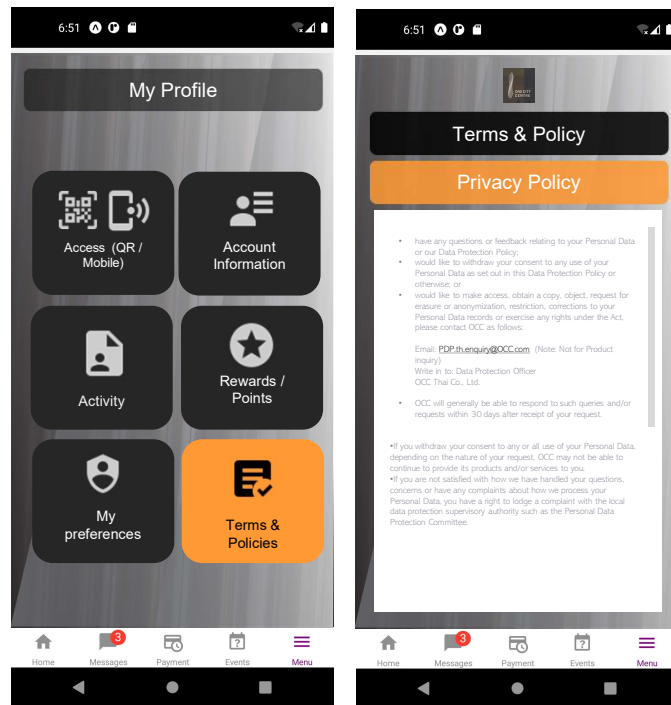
6:51

My Profile

Access (QR / Mobile)

Account Information

Activity

Rewards / Points

My preferences

Terms & Policies

Home

3
Messages

Payment

Events

Menu

6:51

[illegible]

Terms & Policy

Privacy Policy

- have any questions or feedback relating to your Personal Data or our Data Protection Policy;
- would like to withdraw your consent to any use of your Personal Data as set out in this Data Protection Policy or otherwise; or
- would like to make access, obtain a copy, object, request for erasure or anonymization, restriction, corrections to your Personal Data records or exercise any rights under the Act, please contact OCC as follows:

Email: PDP.th.enquiry@OCC.com (Note: Not for Product inquiry)
Write in to: Data Protection Officer
OCC Thai Co., Ltd.

- OCC will generally be able to respond to such queries and/or requests within 30 days after receipt of your request.

•If you withdraw your consent to any or all use of your Personal Data, depending on the nature of your request, OCC may not be able to continue to provide its products and/or services to you.
•If you are not satisfied with how we have handled your questions, concerns or have any complaints about how we process your Personal Data, you have a right to lodge a complaint with the local data protection supervisory authority such as the Personal Data Protection Committee.

Home

3
Messages

Payment

Events

Menu